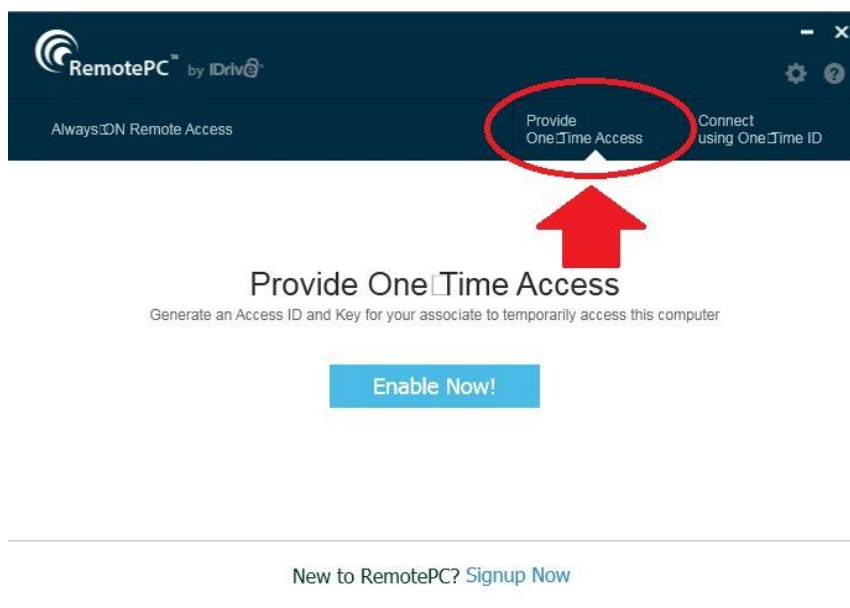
RemotePC™ by IDrive

Always□ON Remote Access

Provide One□Time Access

Connect using One□Time ID

Provide One□Time Access

Generate an Access ID and Key for your associate to temporarily access this computer

Enable Now!

New to RemotePC? Signup Now